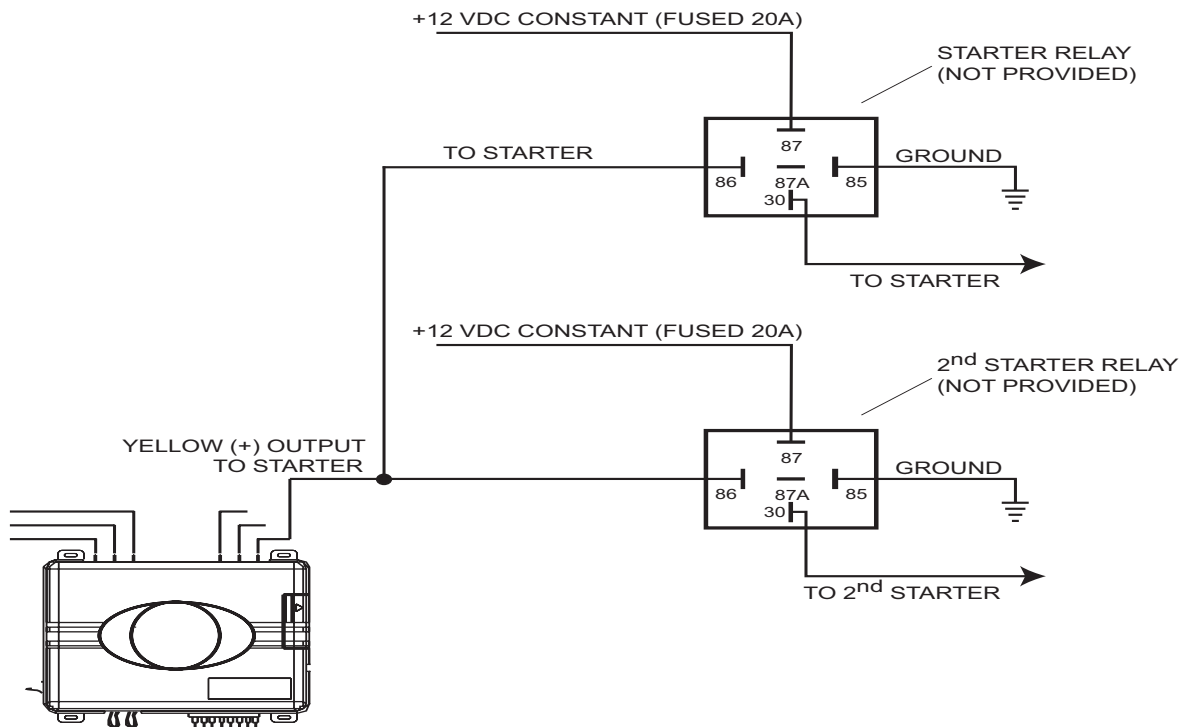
+12 VDC CONSTANT (FUSED 20A)

STARTER RELAY
(NOT PROVIDED)

TO STARTER

87

86

87A

85

GROUND

30

TO STARTER

+12 VDC CONSTANT (FUSED 20A)

2$^{nd}$ STARTER RELAY
(NOT PROVIDED)

YELLOW (+) OUTPUT
TO STARTER

87

86

87A

85

GROUND

30

TO 2$^{nd}$ STARTER